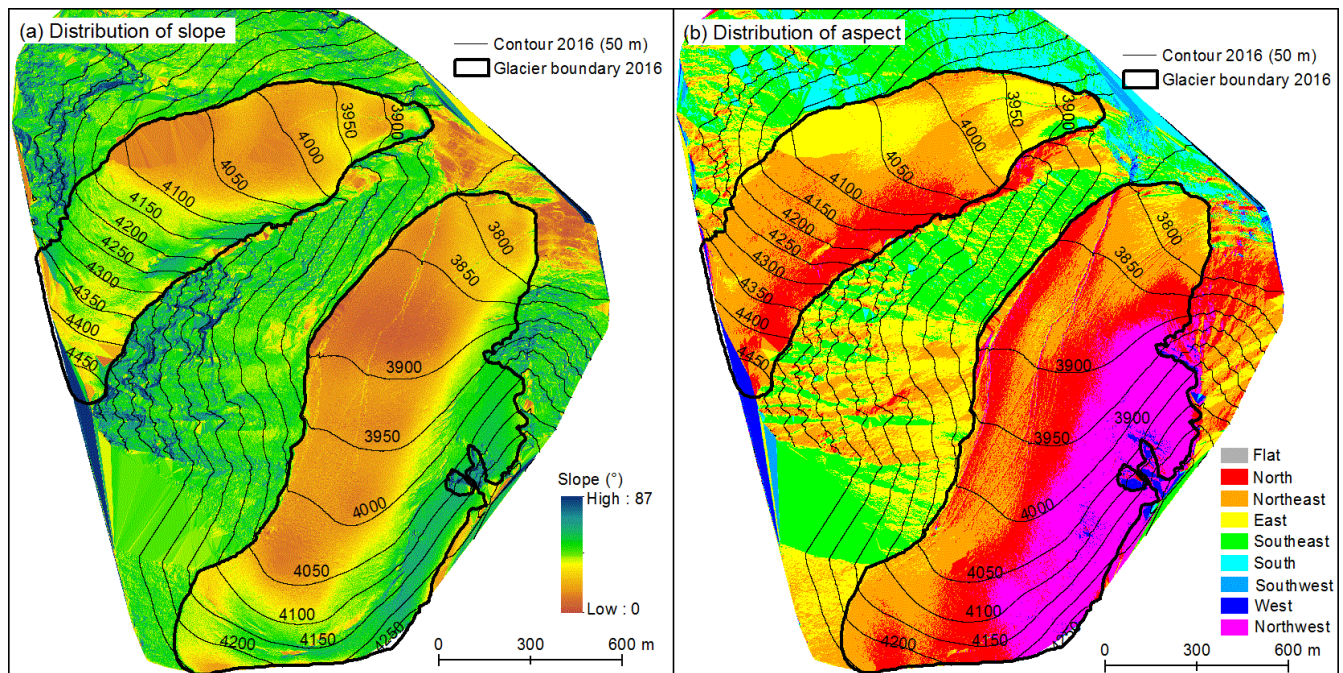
(a) Distribution of slope

Contour 2016 (50 m)
Glacier boundary 2016

3900
3950
4000
4050
4100
4150
4200
4250
4300
4350
4400
4450
3800
3850
3900
3950
4000
4050
4100
4150
4200
4250

Slope (°)
High : 87
Low : 0

0 300 600 m

(b) Distribution of aspect

Contour 2016 (50 m)
Glacier boundary 2016

3900
3950
4000
4050
4100
4150
4200
4250
4300
4350
4400
4450
3800
3850
3900
3900
3950
4000
4050
4100
4150
4200

Flat
North
Northeast
East
Southeast
South
Southwest
West
Northwest

0 300 600 m